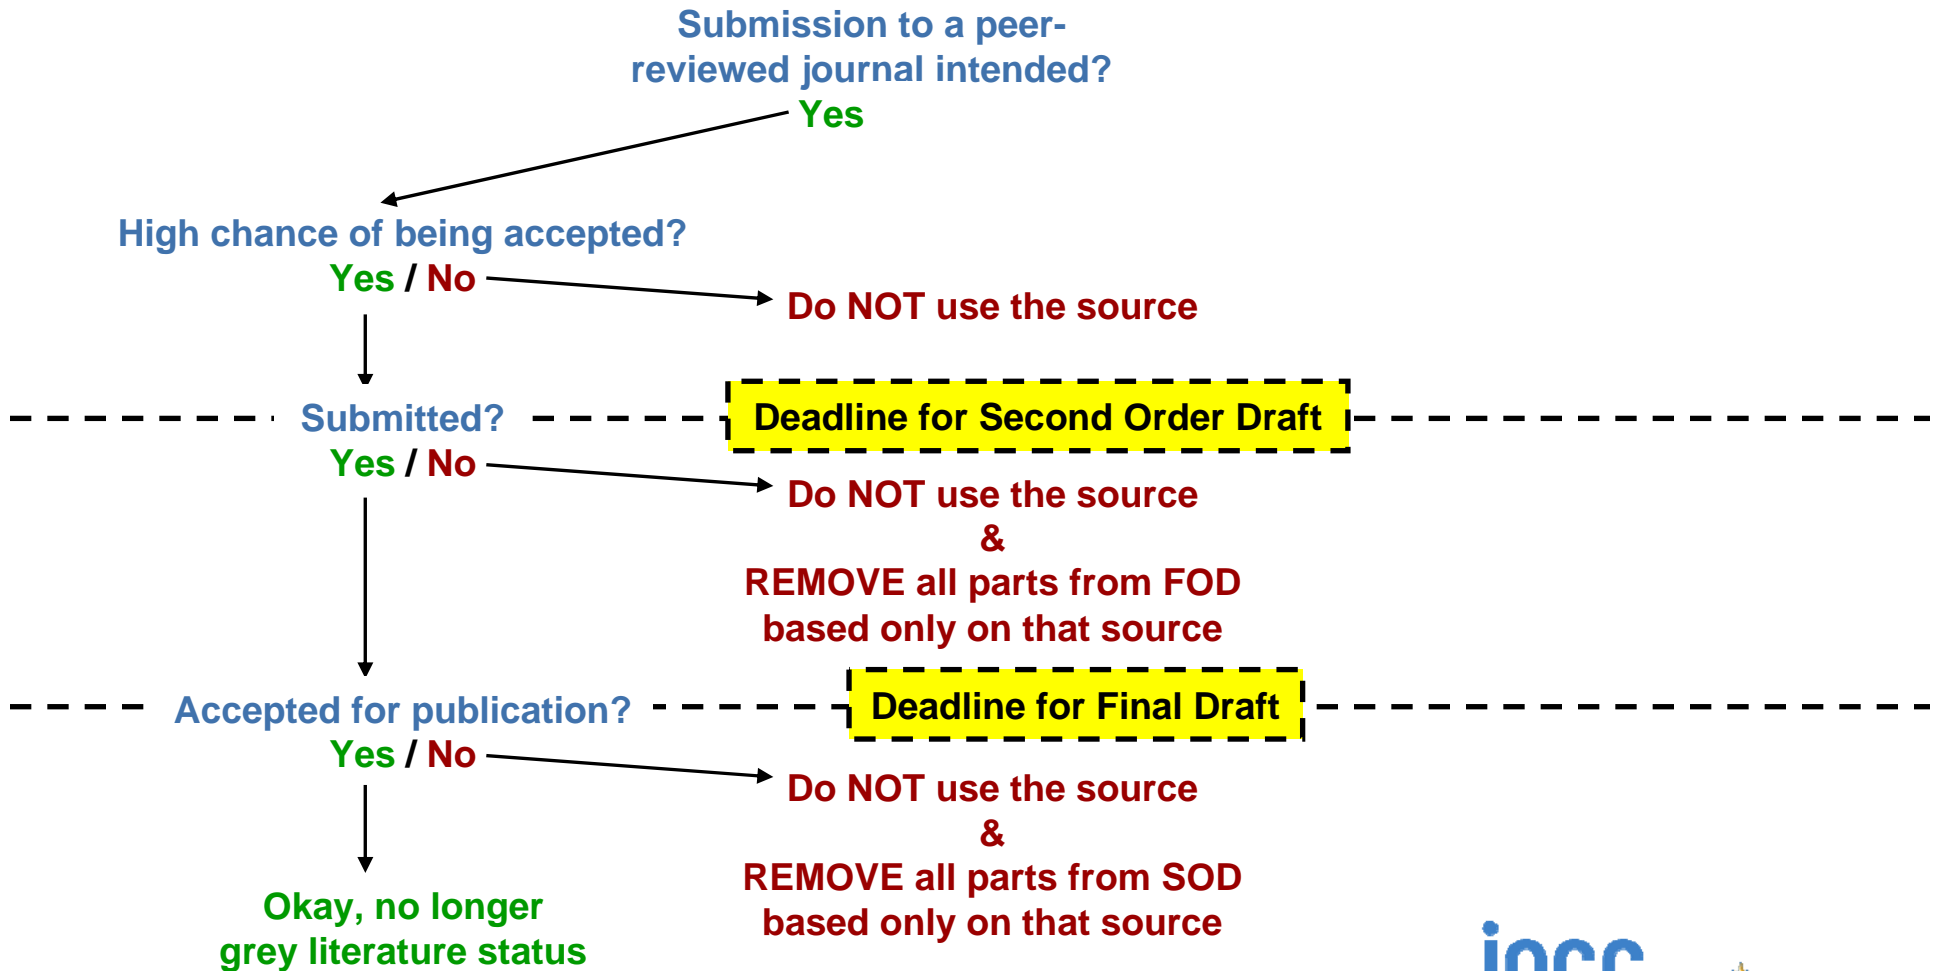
Submission to a peer-reviewed journal intended?
Yes

High chance of being accepted?
Yes / No

Do NOT use the source

Submitted?

Deadline for Second Order Draft

Yes / No

Do NOT use the source
&
REMOVE all parts from FOD based only on that source

Accepted for publication?

Deadline for Final Draft

Yes / No

Do NOT use the source
&
REMOVE all parts from SOD based only on that source

Okay, no longer grey literature status

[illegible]